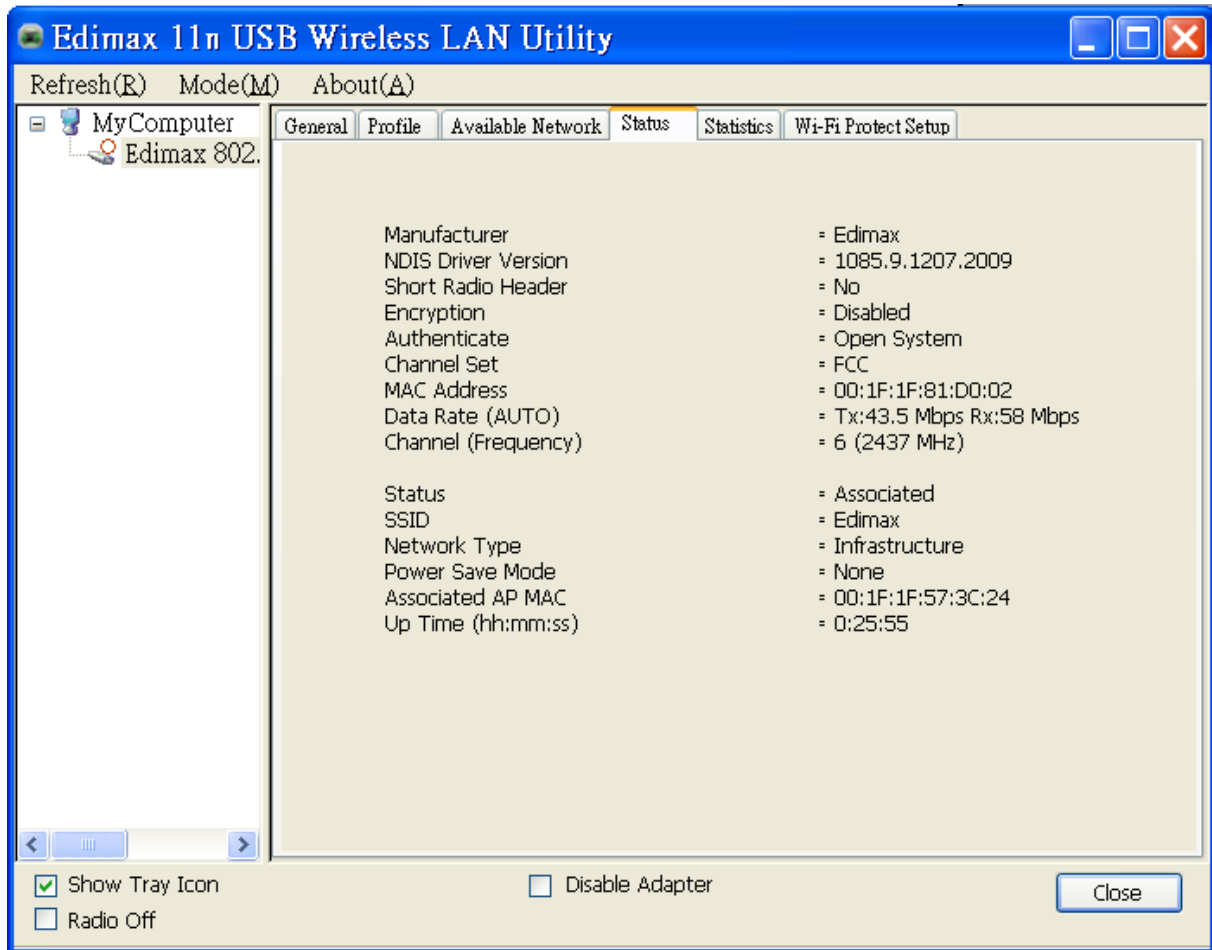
Edimax 11n USB Wireless LAN Utility

Refresh(R) Mode(M) About(A)

MyComputer
Edimax 802.

General | Profile | Available Network | Status | Statistics | Wi-Fi Protect Setup

| | |
|---|---|
| Manufacturer | = Edimax |
| NDIS Driver Version | = 1085.9.1207.2009 |
| Short Radio Header | = No |
| Encryption | = Disabled |
| Authenticate | = Open System |
| Channel Set | = FCC |
| MAC Address | = 00:1F:1F:81:D0:02 |
| Data Rate (AUTO) | = Tx:43.5 Mbps Rx:58 Mbps |
| Channel (Frequency) | = 6 (2437 MHz) |
| Status | = Associated |
| SSID | = Edimax |
| Network Type | = Infrastructure |
| Power Save Mode | = None |
| Associated AP MAC | = 00:1F:1F:57:3C:24 |
| Up Time (hh:mm:ss) | = 0:25:55 |

Show Tray Icon
Radio Off
Disable Adapter
Close